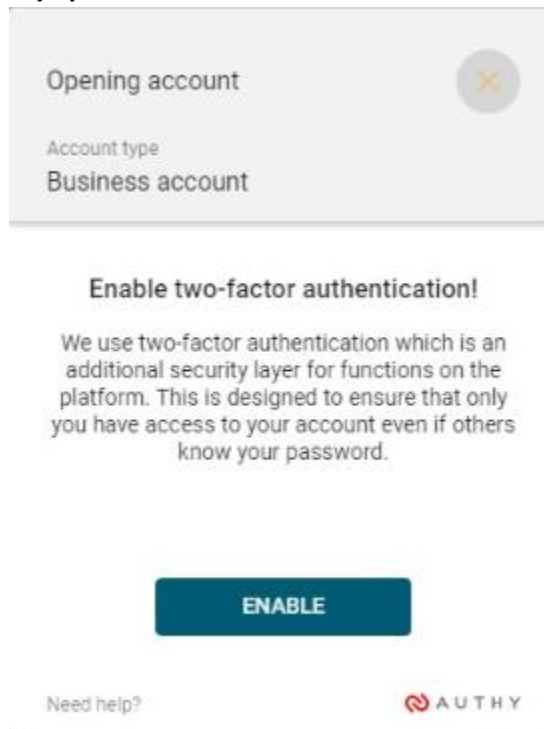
Opening account

Account type
Business account

Enable two-factor authentication!

We use two-factor authentication which is an additional security layer for functions on the platform. This is designed to ensure that only you have access to your account even if others know your password.

ENABLE

Need help?

AUTHY